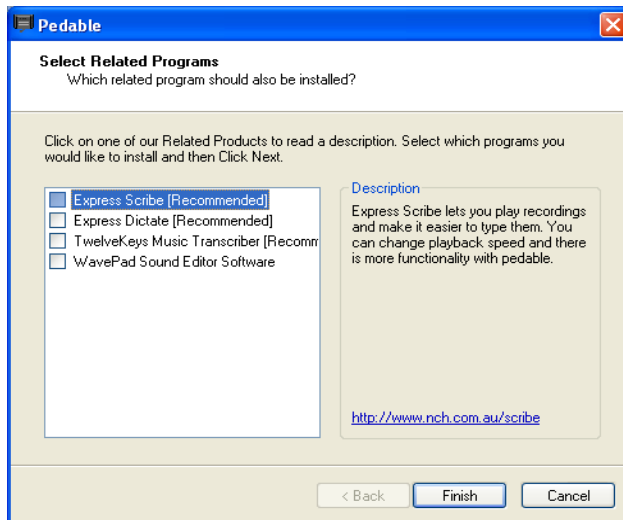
Pedable

Select Related Programs
Which related program should also be installed?

Click on one of our Related Products to read a description. Select which programs you would like to install and then Click Next.

Express Scribe [Recommended]
Express Dictate [Recommended]
TwelveKeys Music Transcriber [Recomm
WavePad Sound Editor Software

Description
Express Scribe lets you play recordings and make it easier to type them. You can change playback speed and there is more functionality with pedable.

http://www.nch.com.au/scribe

< Back
Finish
Cancel